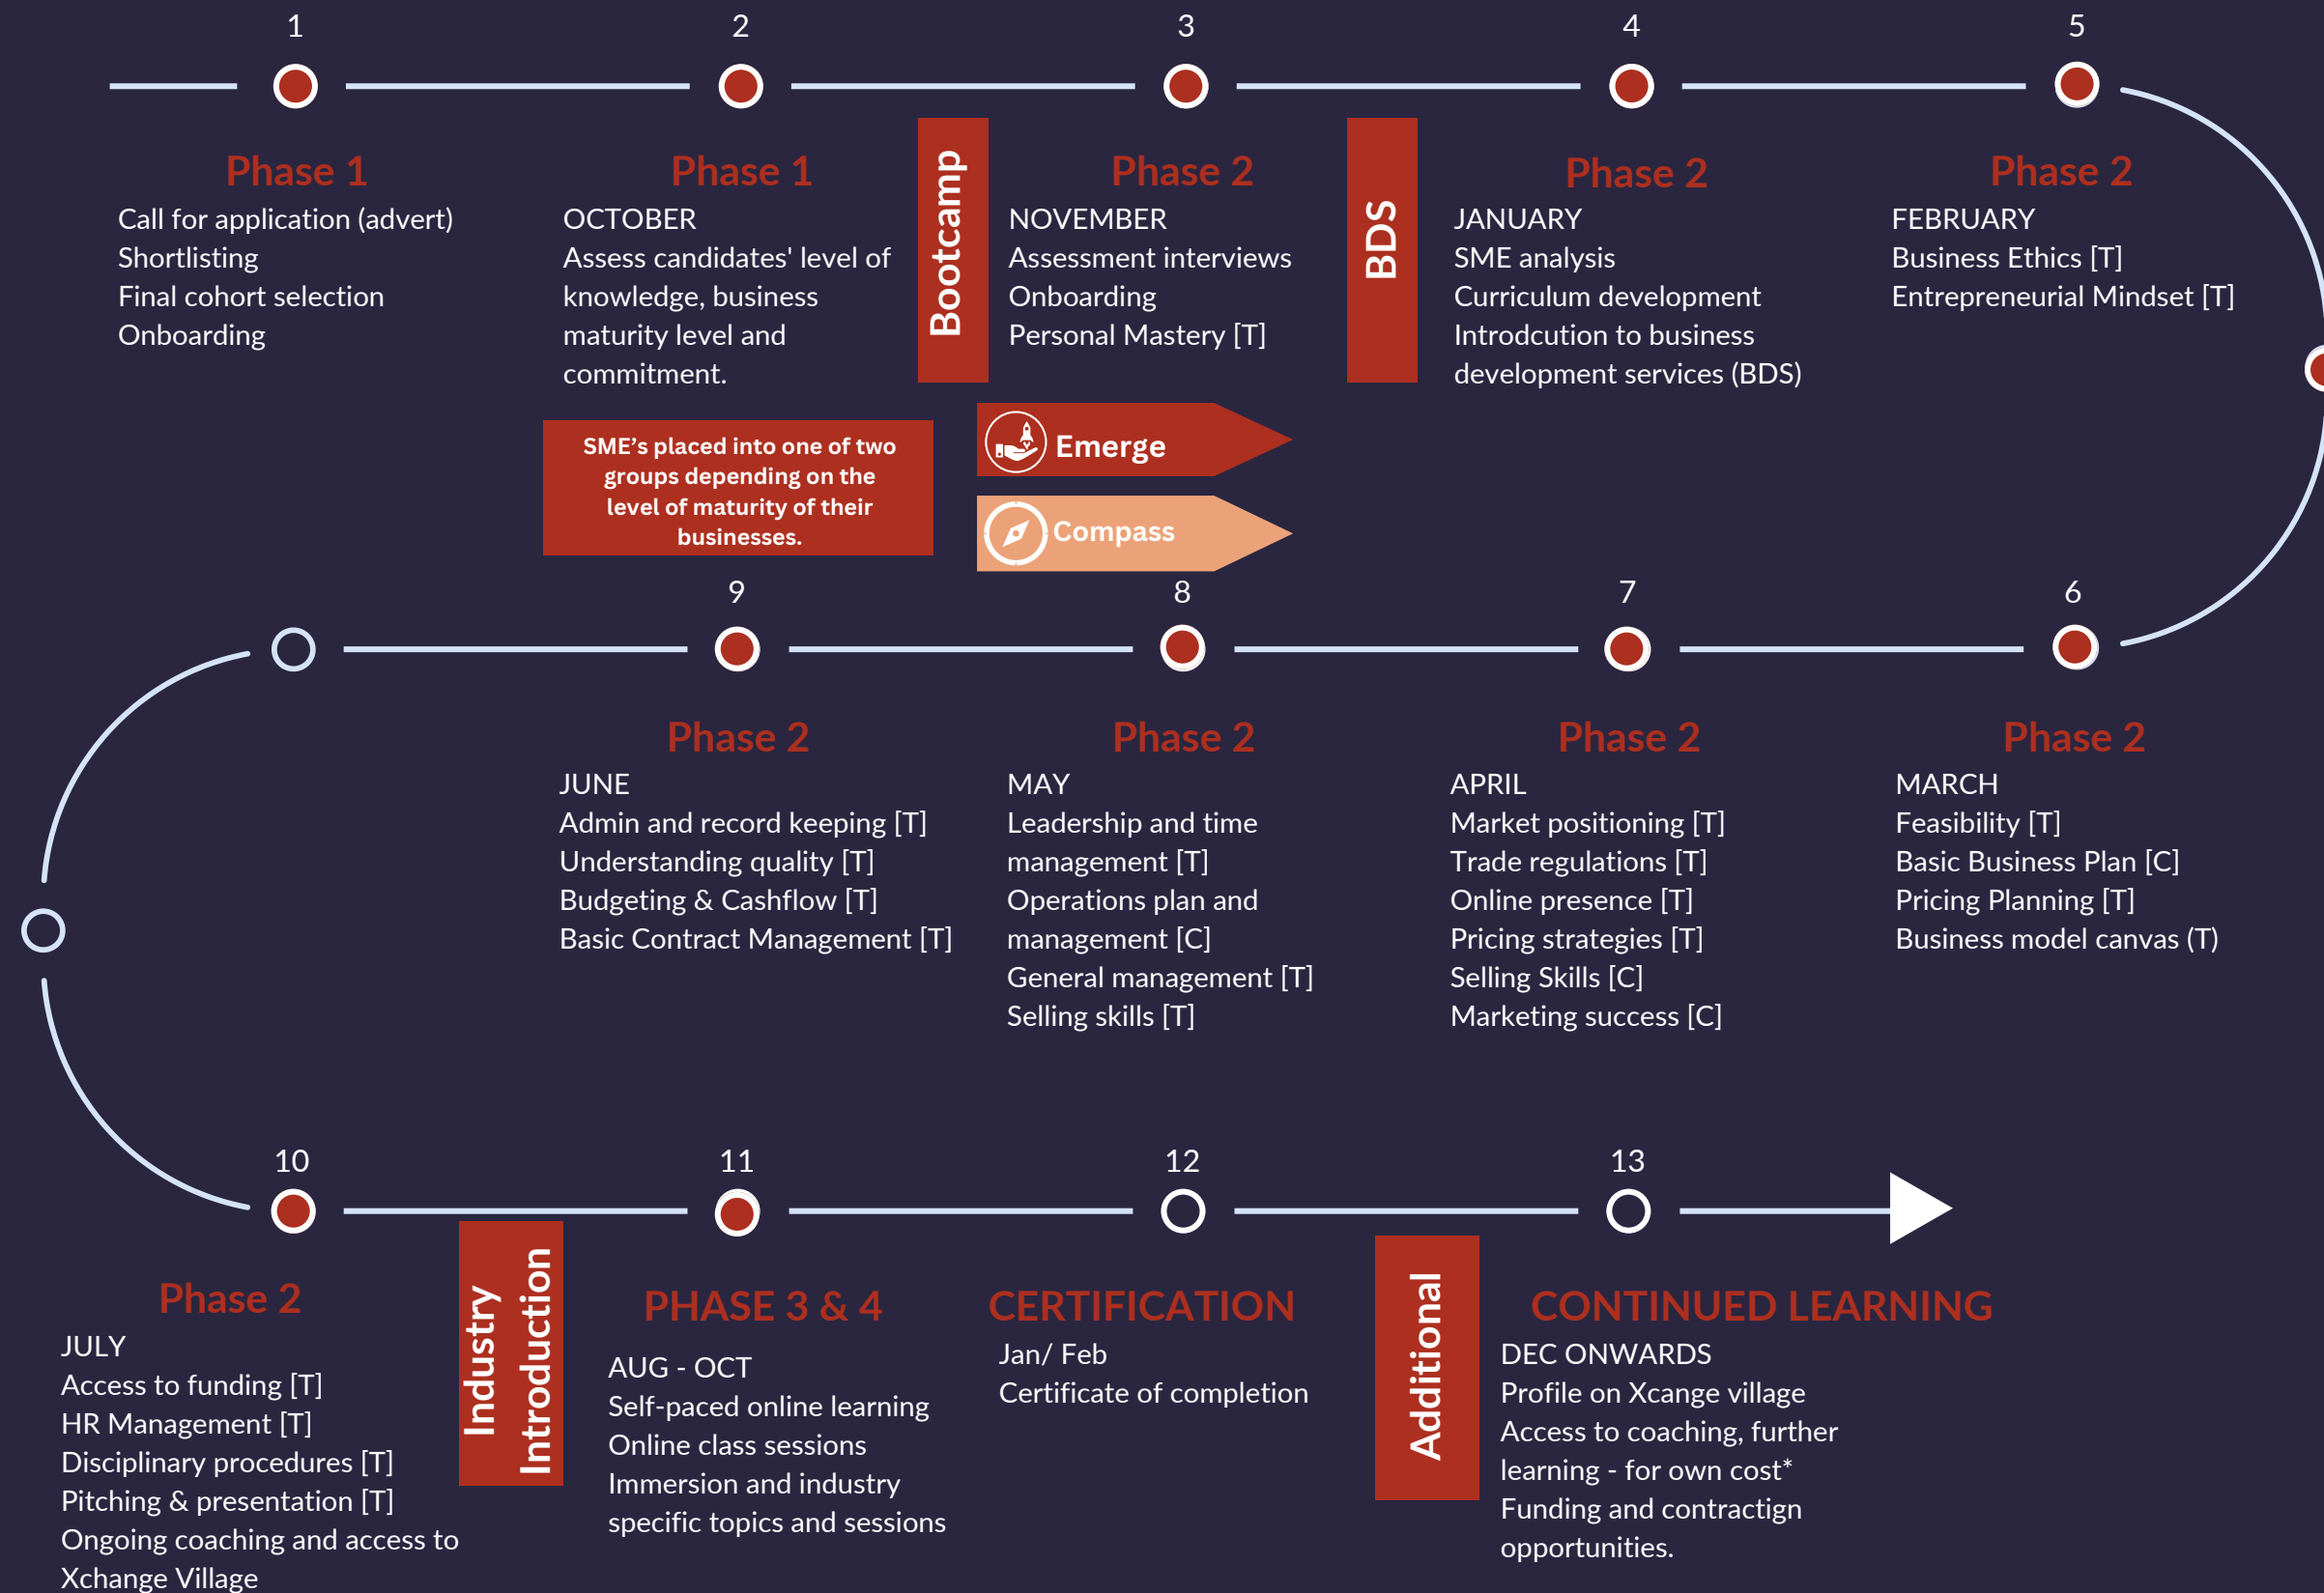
1

Phase 1
Call for application (advert)
Shortlisting
Final cohort selection
Onboarding

2

Phase 1
OCTOBER
Assess candidates' level of knowledge, business maturity level and commitment.

SME's placed into one of two groups depending on the level of maturity of their businesses.

Bootcamp

3

Phase 2
NOVEMBER
Assessment interviews
Onboarding
Personal Mastery [T]

Emerge

Compass

BDS

4

Phase 2
JANUARY
SME analysis
Curriculum development
Introdcution to business development services (BDS)

5

Phase 2
FEBRUARY
Business Ethics [T]
Entrepreneurial Mindset [T]

9

Phase 2
JUNE
Admin and record keeping [T]
Understanding quality [T]
Budgeting & Cashflow [T]
Basic Contract Management [T]

8

Phase 2
MAY
Leadership and time management [T]
Operations plan and management [C]
General management [T]
Selling skills [T]

7

Phase 2
APRIL
Market positioning [T]
Trade regulations [T]
Online presence [T]
Pricing strategies [T]
Selling Skills [C]
Marketing success [C]

6

Phase 2
MARCH
Feasibility [T]
Basic Business Plan [C]
Pricing Planning [T]
Business model canvas (T)

10

Phase 2
JULY
Access to funding [T]
HR Management [T]
Disciplinary procedures [T]
Pitching & presentation [T]
Ongoing coaching and access to Xchange Village

Industry Introduction

11

PHASE 3 & 4
AUG - OCT
Self-paced online learning
Online class sessions
Immersion and industry specific topics and sessions

12

CERTIFICATION
Jan/ Feb
Certificate of completion

Additional

13

CONTINUED LEARNING
DEC ONWARDS
Profile on Xcange village
Access to coaching, further learning - for own cost*
Funding and contractign opportunities.